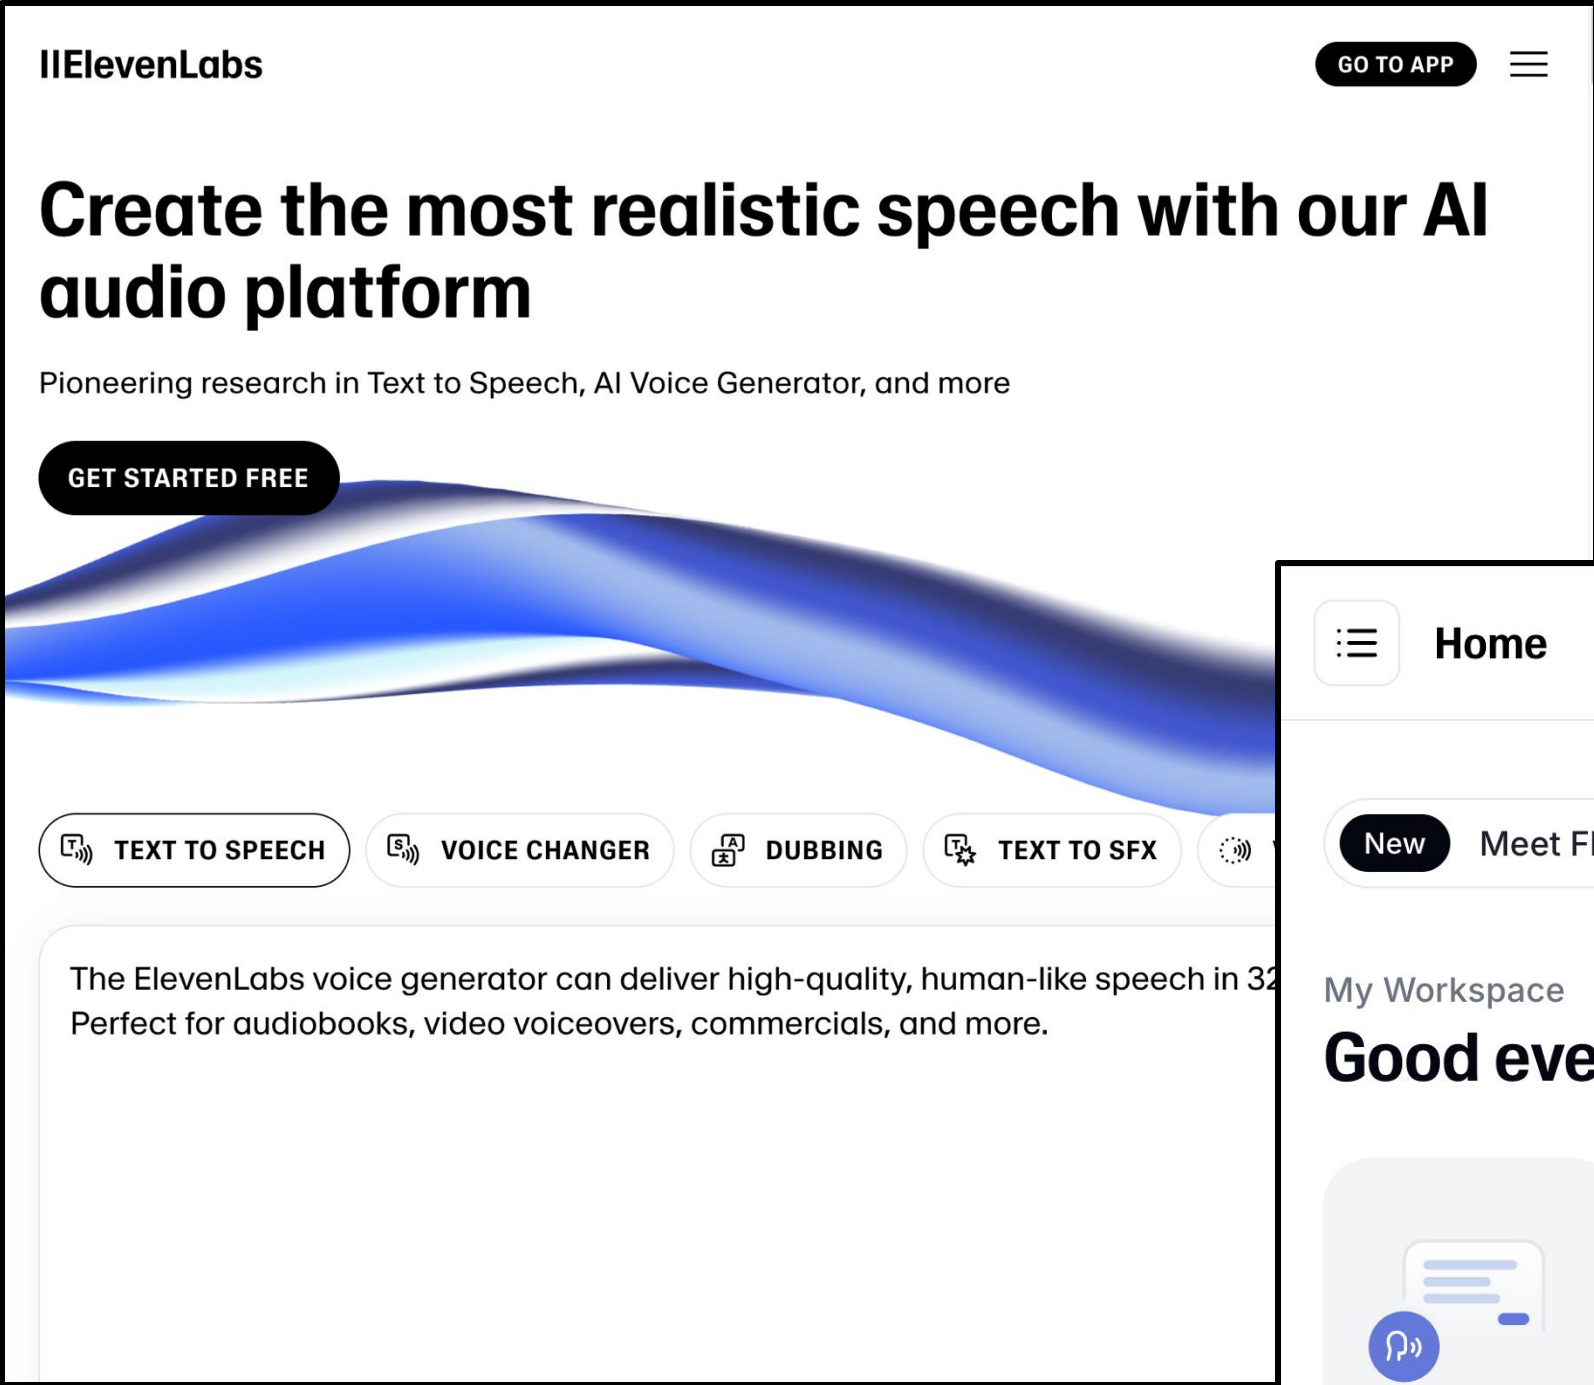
IIElevenLabs

GO TO APP

Create the most realistic speech with our AI audio platform

Pioneering research in Text to Speech, AI Voice Generator, and more

GET STARTED FREE

TEXT TO SPEECH VOICE CHANGER DUBBING TEXT TO SFX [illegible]

The ElevenLabs voice generator can deliver high-quality, human-like speech in 32 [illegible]
Perfect for audiobooks, video voiceovers, commercials, and more.

Home

New Meet Fl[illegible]

My Workspace

Good eve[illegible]